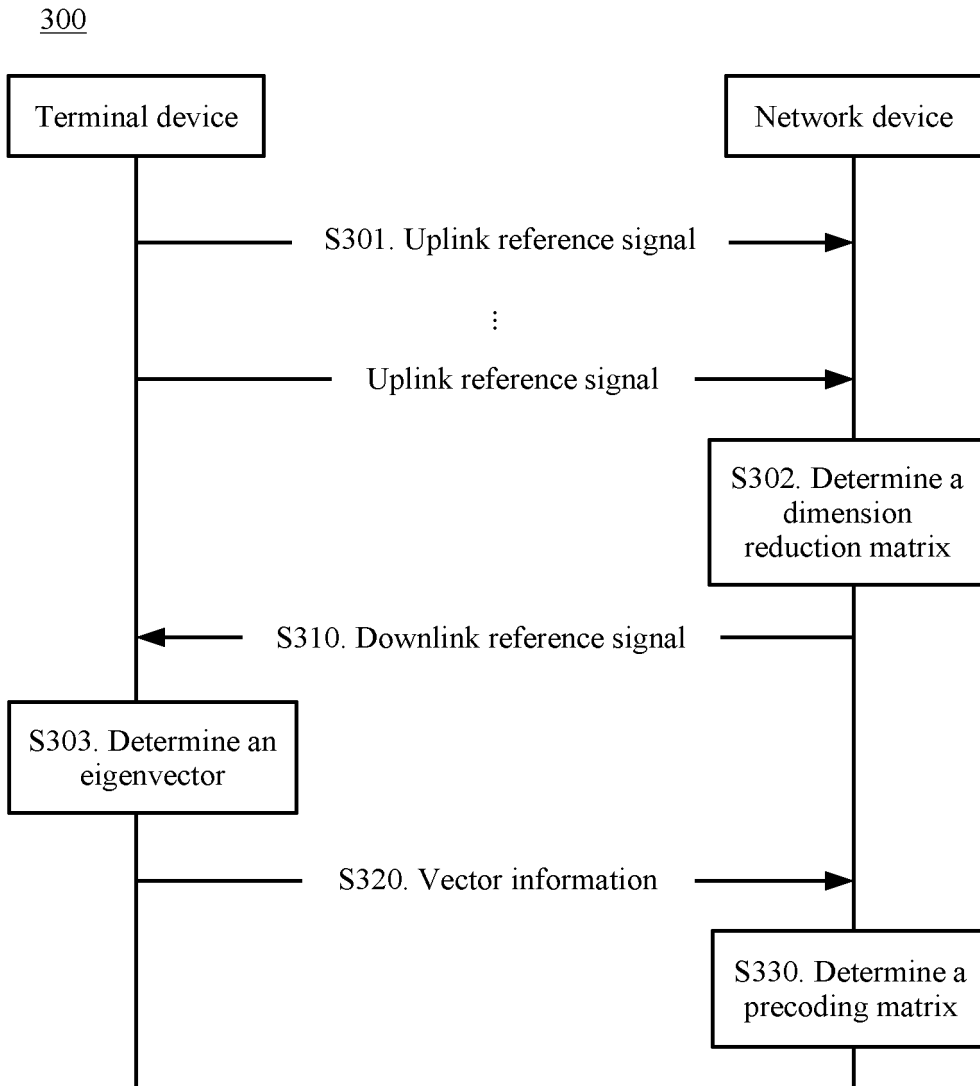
300

Terminal device

Network device

S301. Uplink reference signal

⋮

Uplink reference signal

S302. Determine a dimension reduction matrix

S310. Downlink reference signal

S303. Determine an eigenvector

S320. Vector information

S330. Determine a precoding matrix